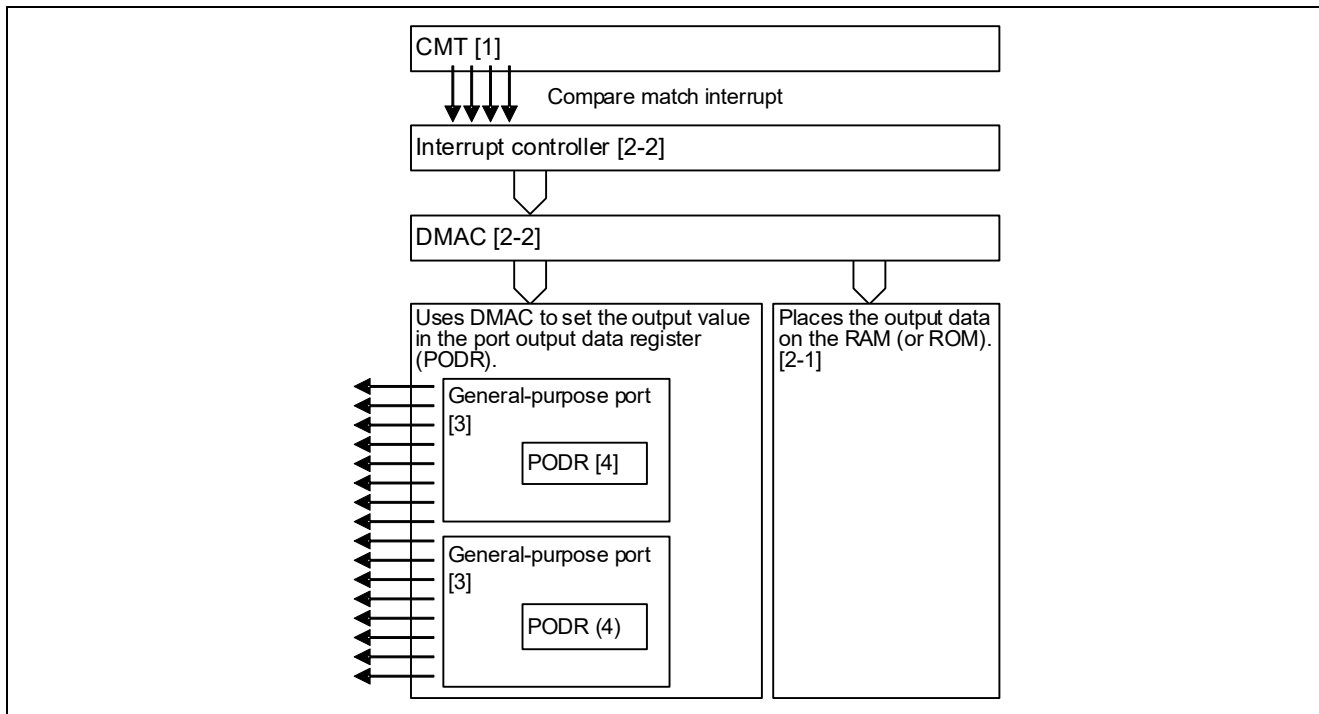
CMT [1]

Compare match interrupt

Interrupt controller [2-2]

DMAC [2-2]

Uses DMAC to set the output value in the port output data register (PODR).

General-purpose port [3]

PODR [4]

General-purpose port [3]

PODR (4)

Places the output data on the RAM (or ROM). [2-1]